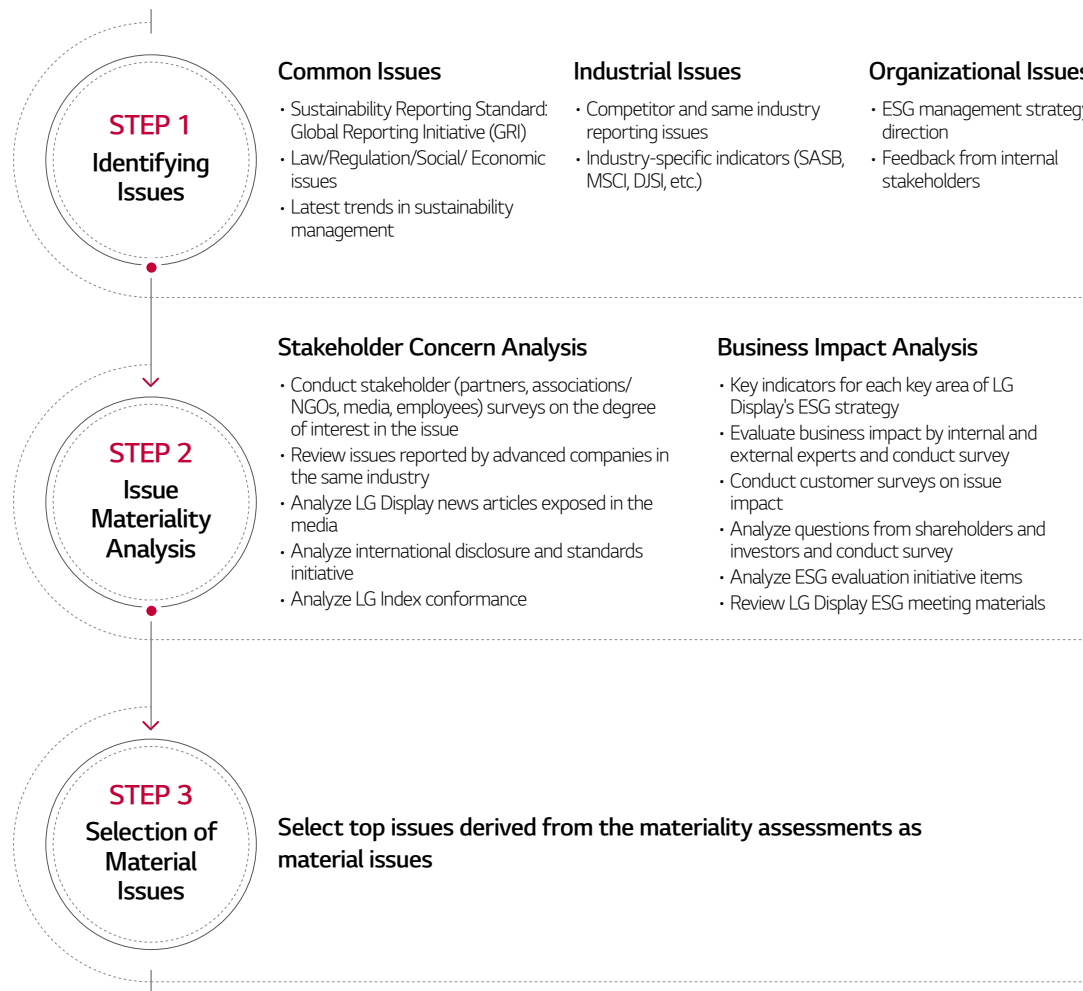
STEP 1
Identifying Issues

Common Issues
• Sustainability Reporting Standard: Global Reporting Initiative (GRI)
• Law/Regulation/Social/ Economic issues
• Latest trends in sustainability management

Industrial Issues
• Competitor and same industry reporting issues
• Industry-specific indicators (SASB, MSCI, DJSI, etc.)

Organizational Issues
• ESG management strateg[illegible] direction
• Feedback from internal stakeholders

STEP 2
Issue Materiality Analysis

Stakeholder Concern Analysis
• Conduct stakeholder (partners, associations/ NGOs, media, employees) surveys on the degree of interest in the issue
• Review issues reported by advanced companies in the same industry
• Analyze LG Display news articles exposed in the media
• Analyze international disclosure and standards initiative
• Analyze LG Index conformance

Business Impact Analysis
• Key indicators for each key area of LG Display's ESG strategy
• Evaluate business impact by internal and external experts and conduct survey
• Conduct customer surveys on issue impact
• Analyze questions from shareholders and investors and conduct survey
• Analyze ESG evaluation initiative items
• Review LG Display ESG meeting materials

STEP 3
Selection of Material Issues

Select top issues derived from the materiality assessments as material issues